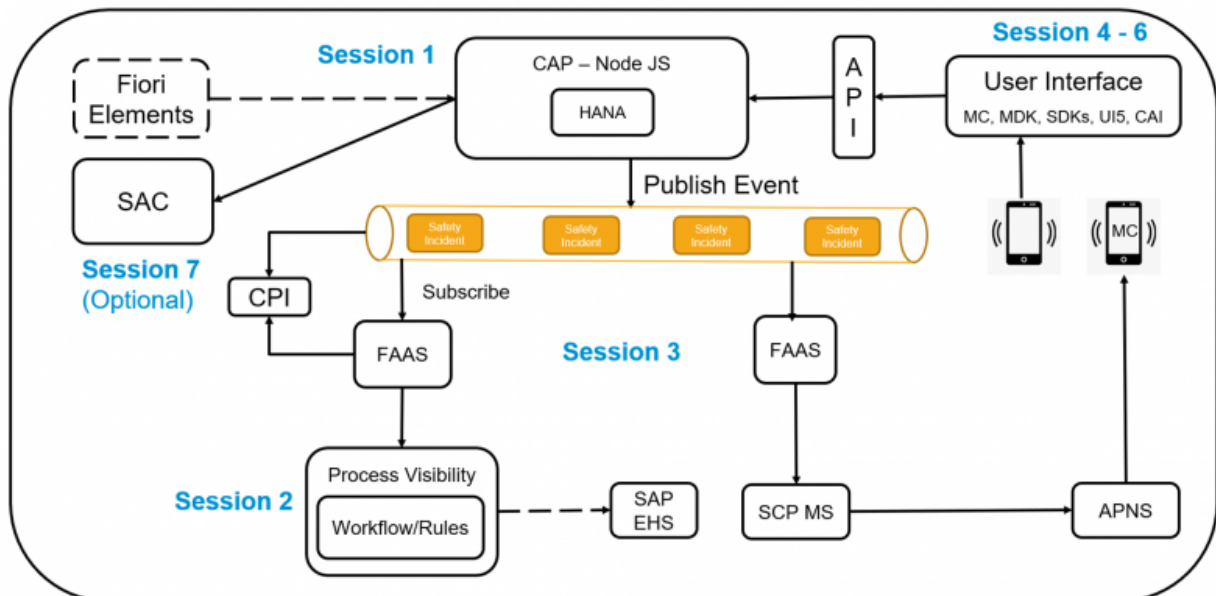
Session 1

CAP – Node JS

HANA

A P I

Session 4 - 6

User Interface

MC, MDK, SDKs, UI5, CAI

Fiori Elements

SAC

Publish Event

Safety Incident

Safety Incident

Safety Incident

Safety Incident

MC

Session 7 (Optional)

CPI

Subscribe

FAAS

Session 3

FAAS

Process Visibility

Workflow/Rules

Session 2

SAP EHS

SCP MS

APNS